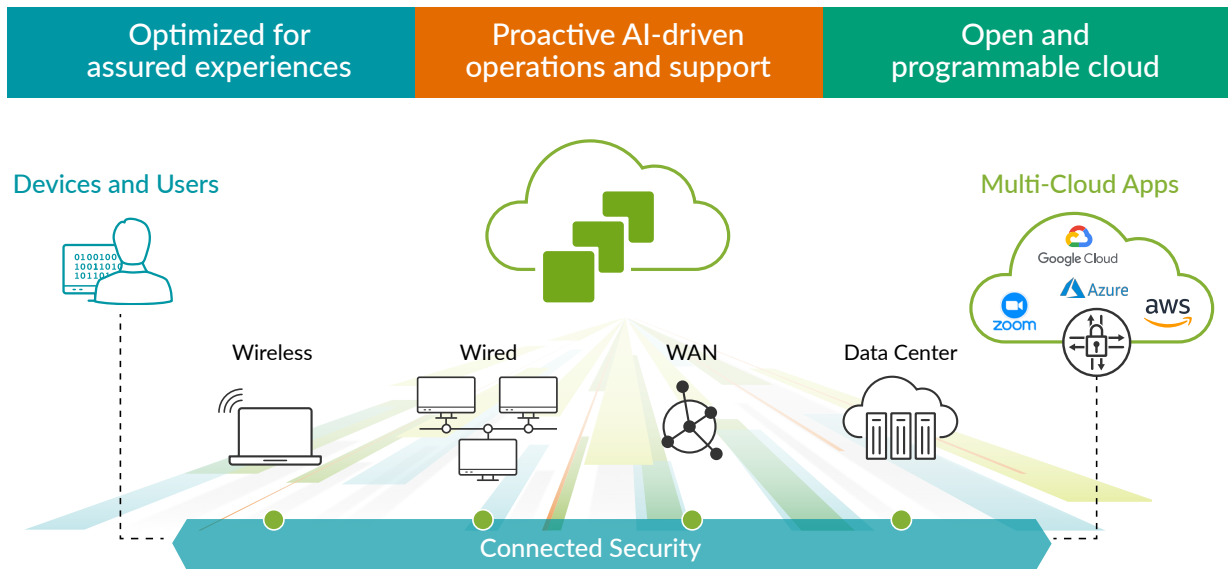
Optimized for assured experiences

Proactive AI-driven operations and support

Open and programmable cloud

Devices and Users

Multi-Cloud Apps

0100100
10011010
1011010

Google Cloud

Azure

zoom

aws

Wireless

Wired

WAN

Data Center

Connected Security